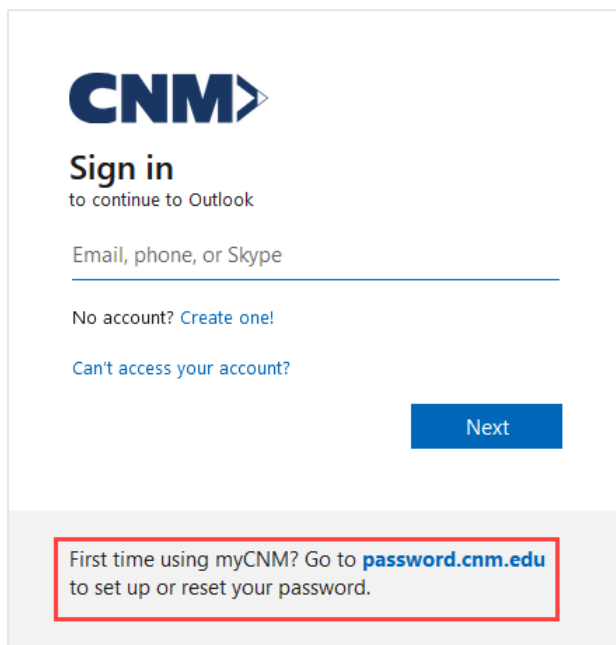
CNM

Sign in
to continue to Outlook

Email, phone, or Skype

No account? Create one!

Can't access your account?

Next

First time using myCNM? Go to password.cnm.edu to set up or reset your password.